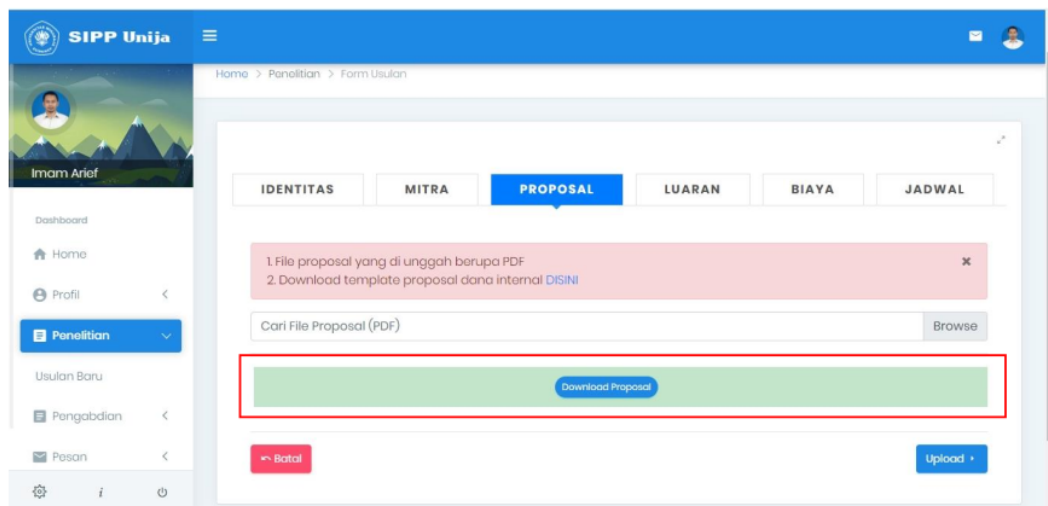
SIPP Unija

Home > Penelitian > Form Usulan

Imam Arief

Dashboard

Home

Profil

Penelitian

Usulan Baru

Pengabdian

Pesan

i

| IDENTITAS | MITRA | PROPOSAL | LUARAN | BIAYA | JADWAL |
|---|---|---|---|---|---|

1. File proposal yang di unggah berupa PDF
2. Download template proposal dana internal DISINI

×

Cari File Proposal (PDF) Browse

Download Proposal

Batal

Upload